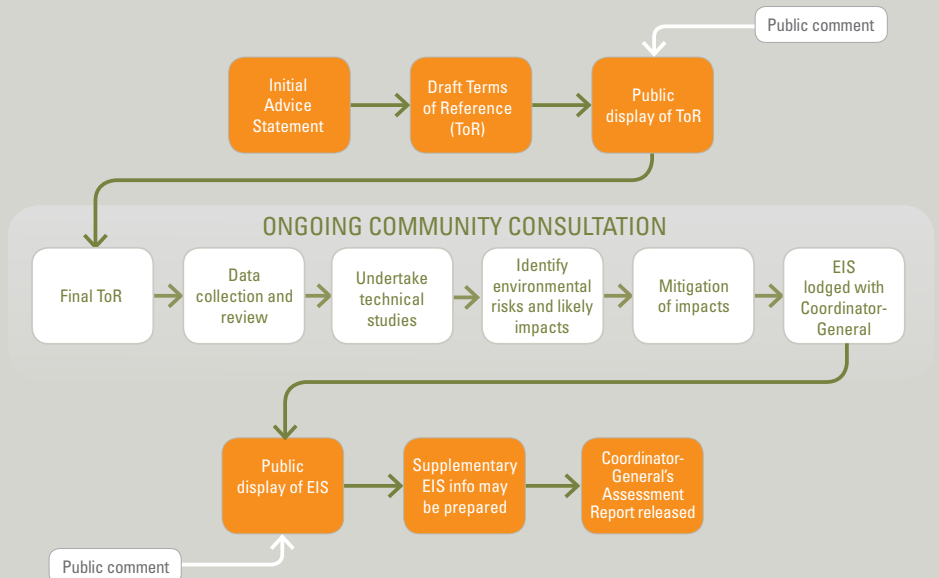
Public comment

Initial Advice Statement

Draft Terms of Reference (ToR)

Public display of ToR

ONGOING COMMUNITY CONSULTATION

Final ToR

Data collection and review

Undertake technical studies

Identify environmental risks and likely impacts

Mitigation of impacts

EIS lodged with Coordinator-General

Public display of EIS

Supplementary EIS info may be prepared

Coordinator-General's Assessment Report released

Public comment